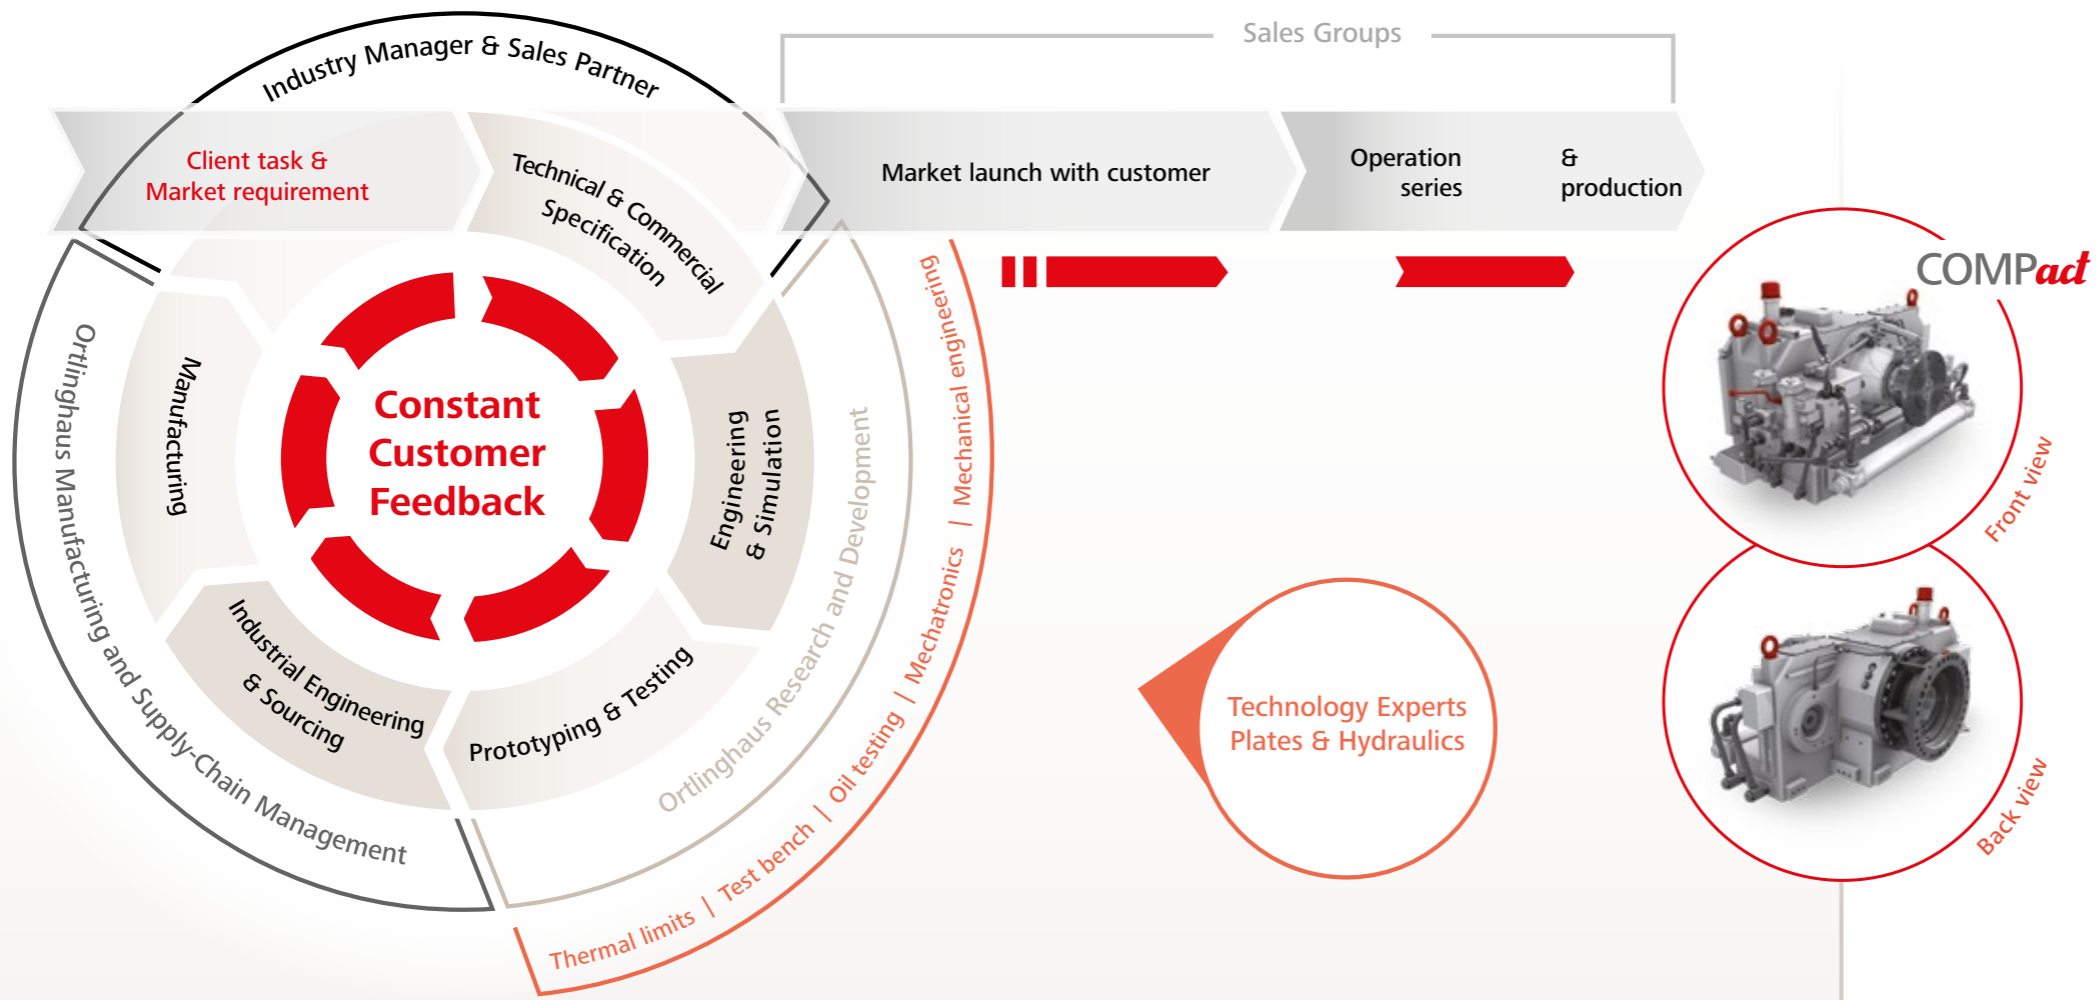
Sales Groups

Industry Manager & Sales Partner

Client task & Market requirement

Technical & Commercial Specification

Market launch with customer

Operation series

& production

Constant Customer Feedback

Engineering & Simulation

Prototyping & Testing

Industrial Engineering & Sourcing

Manufacturing

Ortlinghaus Manufacturing and Supply-Chain Management

Ortlinghaus Research and Development

Thermal limits | Test bench | Oil testing | Mechatronics | Mechanical engineering

Technology Experts Plates & Hydraulics

COMPact

Front view

Back view